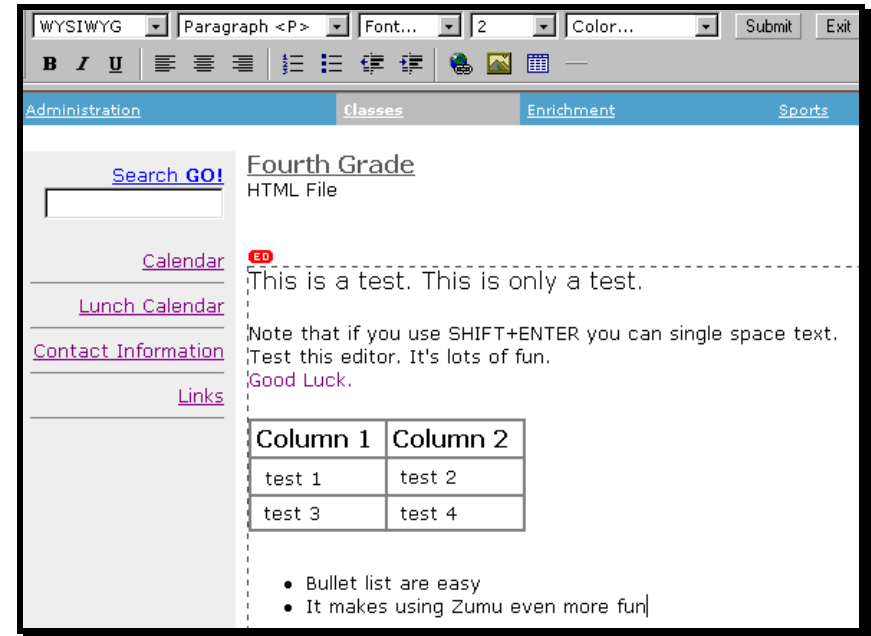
WYSIWYG Paragraph <P> Font... 2 Color... Submit Exit

B I U

Administration Classes Enrichment Sports

Search GO!

Calendar

Lunch Calendar

Contact Information

Links

Fourth Grade

HTML File

ED

This is a test. This is only a test.

Note that if you use SHIFT+ENTER you can single space text.
Test this editor. It's lots of fun.
Good Luck.

| Column 1 | Column 2 |
|---|---|
| test 1 | test 2 |
| test 3 | test 4 |

- Bullet list are easy
- It makes using Zumu even more fun